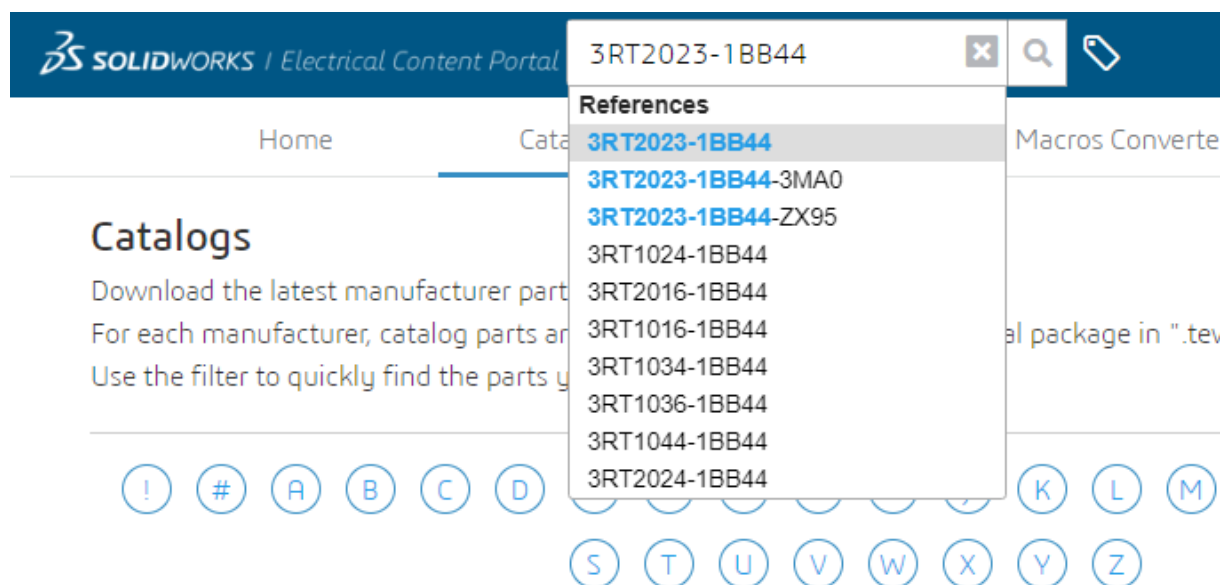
3DS SOLIDWORKS / Electrical Content Portal

3RT2023-1BB44

References
3RT2023-1BB44
3RT2023-1BB44-3MA0
3RT2023-1BB44-ZX95
3RT1024-1BB44
3RT2016-1BB44
3RT1016-1BB44
3RT1034-1BB44
3RT1036-1BB44
3RT1044-1BB44
3RT2024-1BB44

Home
Cata
Macros Converte

Catalogs
Download the latest manufacturer part
For each manufacturer, catalog parts ar
al package in ".tev
Use the filter to quickly find the parts y

! # A B C D
K L M
S T U V W X Y Z